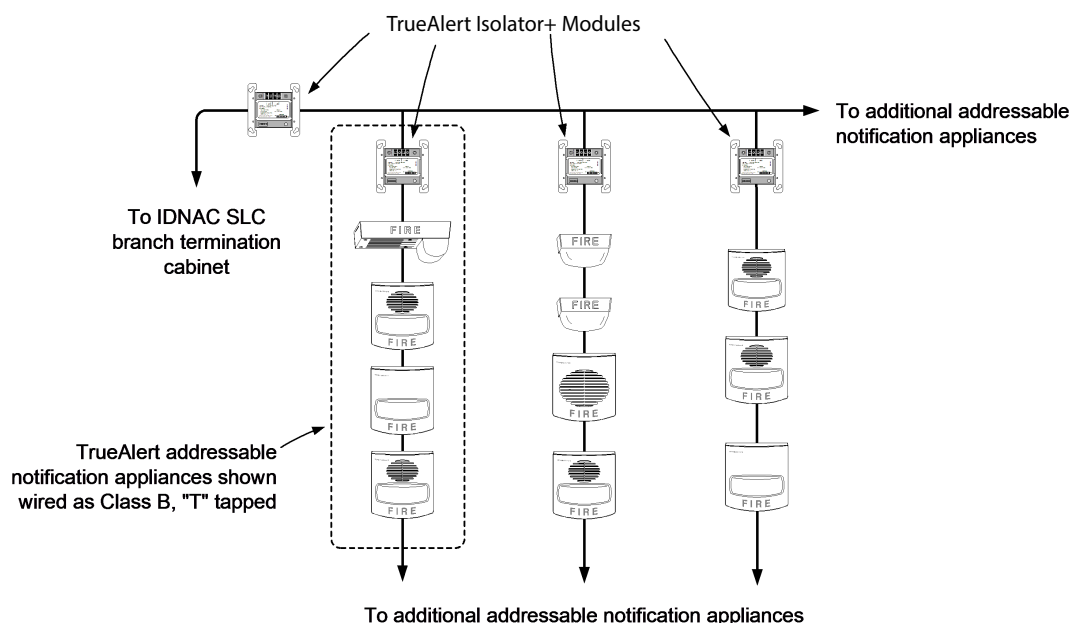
TrueAlert Isolator+ Modules

To additional addressable notification appliances

To IDNAC SLC branch termination cabinet

FIRE

FIRE

FIRE

FIRE

FIRE

FIRE

FIRE

FIRE

FIRE

FIRE

FIRE

TrueAlert addressable notification appliances shown wired as Class B, "T" tapped

To additional addressable notification appliances